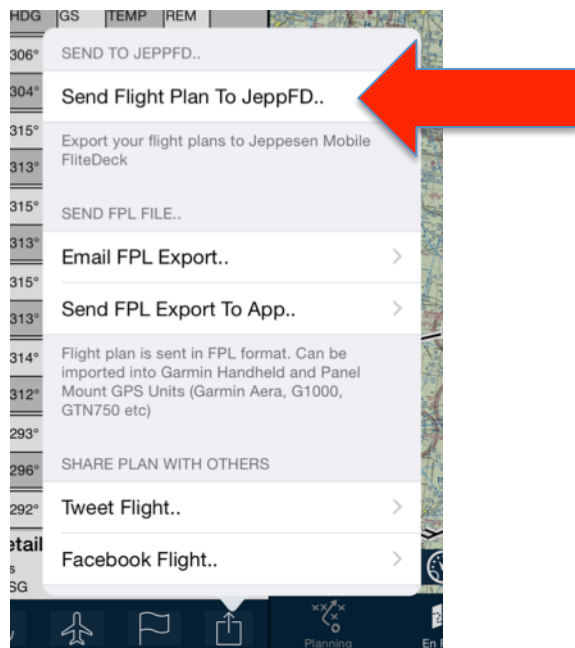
HDG GS TEMP REM

306°
304°
315°
313°
315°
313°
315°
313°
314°
312°
293°
296°
292°
etail
s
SG

SEND TO JEPPFD..

Send Flight Plan To JeppFD..

Export your flight plans to Jeppesen Mobile FliteDeck

SEND FPL FILE..

Email FPL Export..

Send FPL Export To App..

Flight plan is sent in FPL format. Can be imported into Garmin Handheld and Panel Mount GPS Units (Garmin Aera, G1000, GTN750 etc)

SHARE PLAN WITH OTHERS

Tweet Flight..

Facebook Flight..

Planning

En